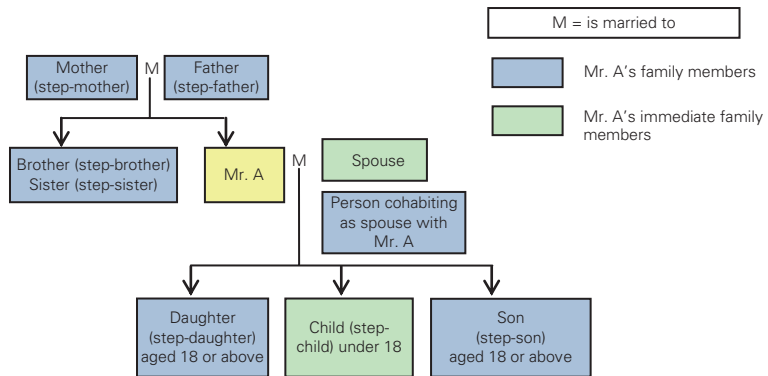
M = is married to

Mr. A's family members

Mr. A's immediate family members

Mother (step-mother)

M

Father (step-father)

Brother (step-brother) Sister (step-sister)

Mr. A

M

Spouse

Person cohabiting as spouse with Mr. A

Daughter (step-daughter) aged 18 or above

Child (step-child) under 18

Son (step-son) aged 18 or above